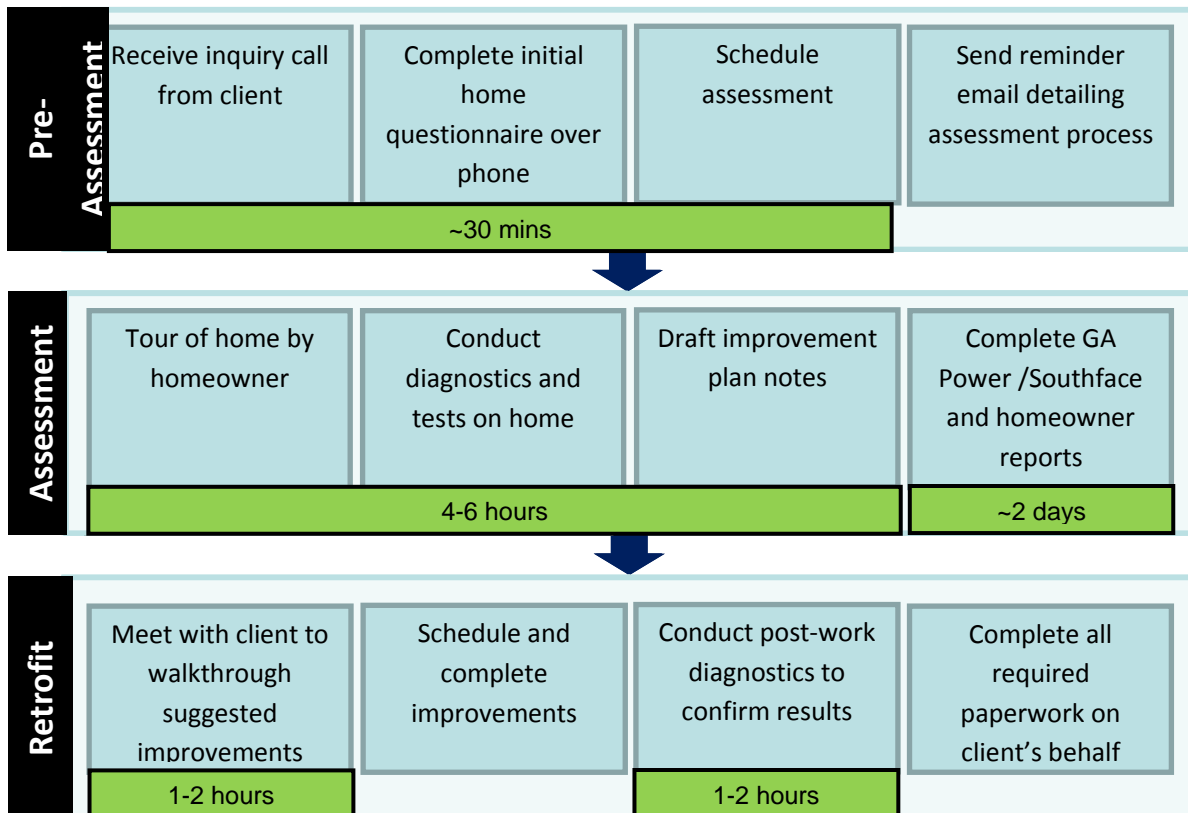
Pre-Assessment

Receive inquiry call from client

Complete initial home questionnaire over phone

Schedule assessment

Send reminder email detailing assessment process

~30 mins

Assessment

Tour of home by homeowner

Conduct diagnostics and tests on home

Draft improvement plan notes

Complete GA Power /Southface and homeowner reports

4-6 hours

~2 days

Retrofit

Meet with client to walkthrough suggested improvements

Schedule and complete improvements

Conduct post-work diagnostics to confirm results

Complete all required paperwork on client's behalf

1-2 hours

1-2 hours